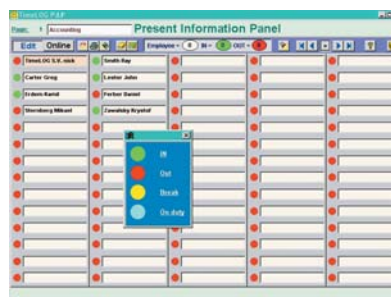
TimeLOG P.I.P

Panel: 1 Accounting

Present Information Panel

Edit Online

Employee = 4 IN = 3 OUT = 1

TimeLOG S.V. nick

Smith Ray

Carter Greg

Lester John

Erdem Hamdi

Ferber Daniel

Sternberg Mikael

Zawadsky Krystof

In

Out

Break

On duty